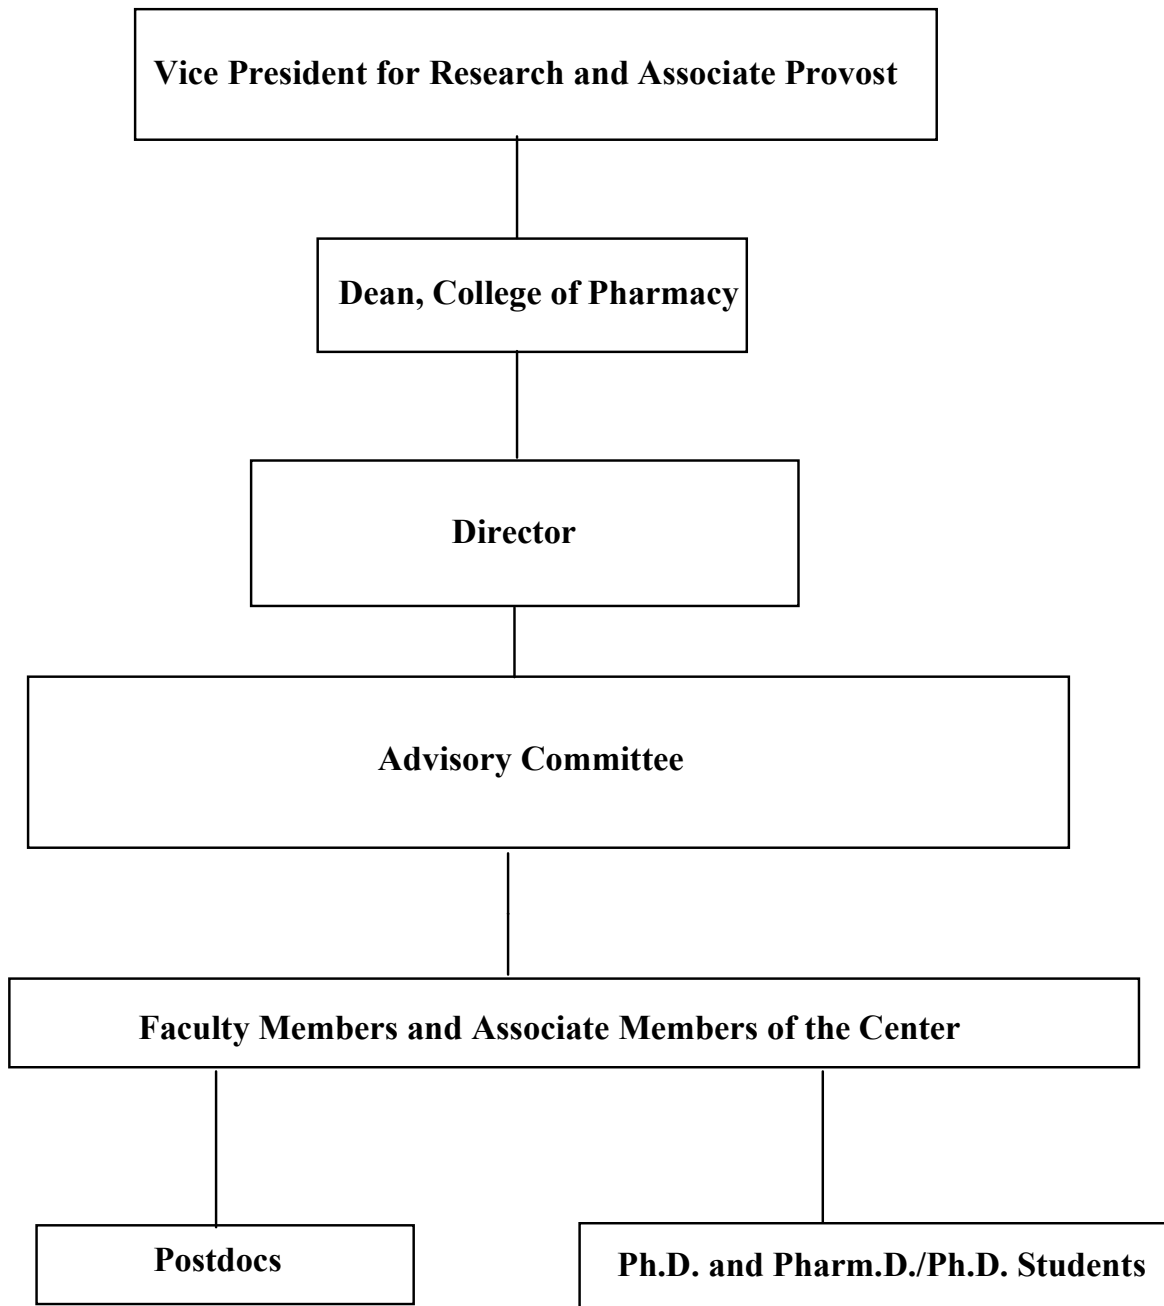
Vice President for Research and Associate Provost

Dean, College of Pharmacy

Director

Advisory Committee

Faculty Members and Associate Members of the Center

Postdocs

Ph.D. and Pharm.D./Ph.D. Students